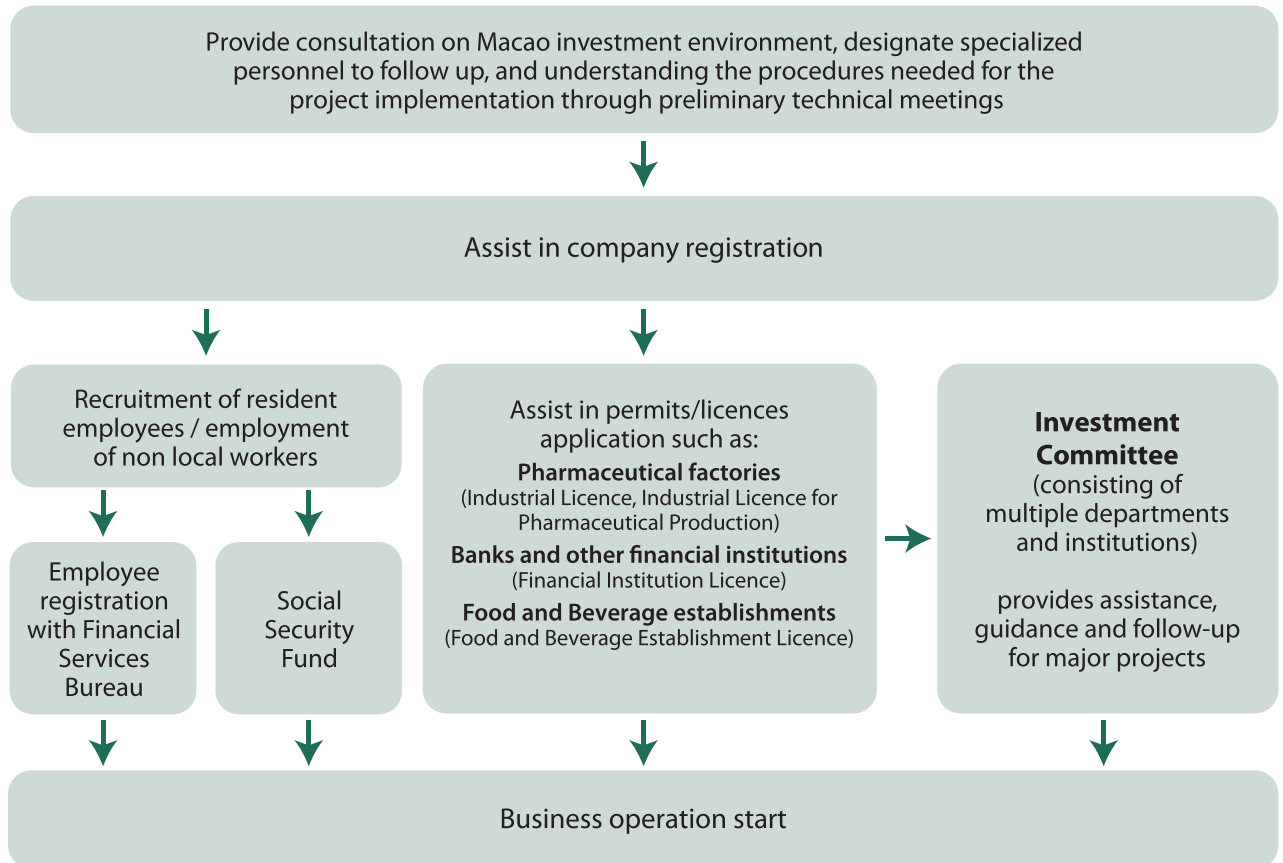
Provide consultation on Macao investment environment, designate specialized personnel to follow up, and understanding the procedures needed for the project implementation through preliminary technical meetings

Assist in company registration

Recruitment of resident employees / employment of non local workers

Employee registration with Financial Services Bureau

Social Security Fund

Assist in permits/licences application such as:
**Pharmaceutical factories**
(Industrial Licence, Industrial Licence for Pharmaceutical Production)
**Banks and other financial institutions**
(Financial Institution Licence)
**Food and Beverage establishments**
(Food and Beverage Establishment Licence)

**Investment Committee**
(consisting of multiple departments and institutions)

provides assistance, guidance and follow-up for major projects

Business operation start